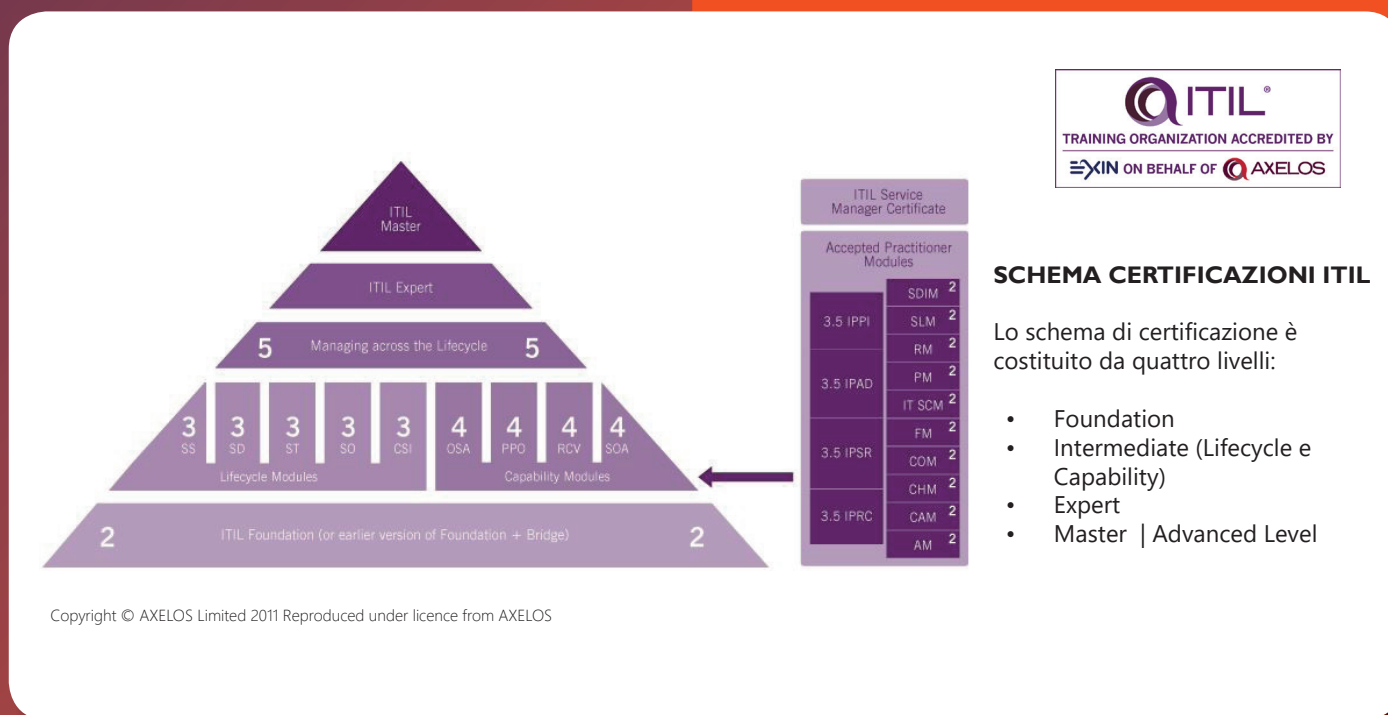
ITIL®
TRAINING ORGANIZATION ACCREDITED BY
EXIN ON BEHALF OF AXELOS

ITIL Master

ITIL Expert

5 Managing across the Lifecycle 5

3 SS
3 SD
3 ST
3 SO
3 CSI
Lifecycle Modules

4 OSA
4 PPO
4 RCV
4 SOA
Capability Modules

2 ITIL Foundation (or earlier version of Foundation + Bridge) 2

ITIL Service Manager Certificate

Accepted Practitioner Modules

| | |
|---|---|
| 3.5 IPPI | SDIM 2 |
| | SLM 2 |
| | RM 2 |
| 3.5 IPAD | PM 2 |
| | IT SCM 2 |
| 3.5 IPSR | FM 2 |
| | COM 2 |
| | CHM 2 |
| 3.5 IPRC | CAM 2 |
| | AM 2 |

SCHEMA CERTIFICAZIONI ITIL

Lo schema di certificazione è costituito da quattro livelli:

• Foundation
• Intermediate (Lifecycle e Capability)
• Expert
• Master | Advanced Level

Copyright © AXELOS Limited 2011 Reproduced under licence from AXELOS